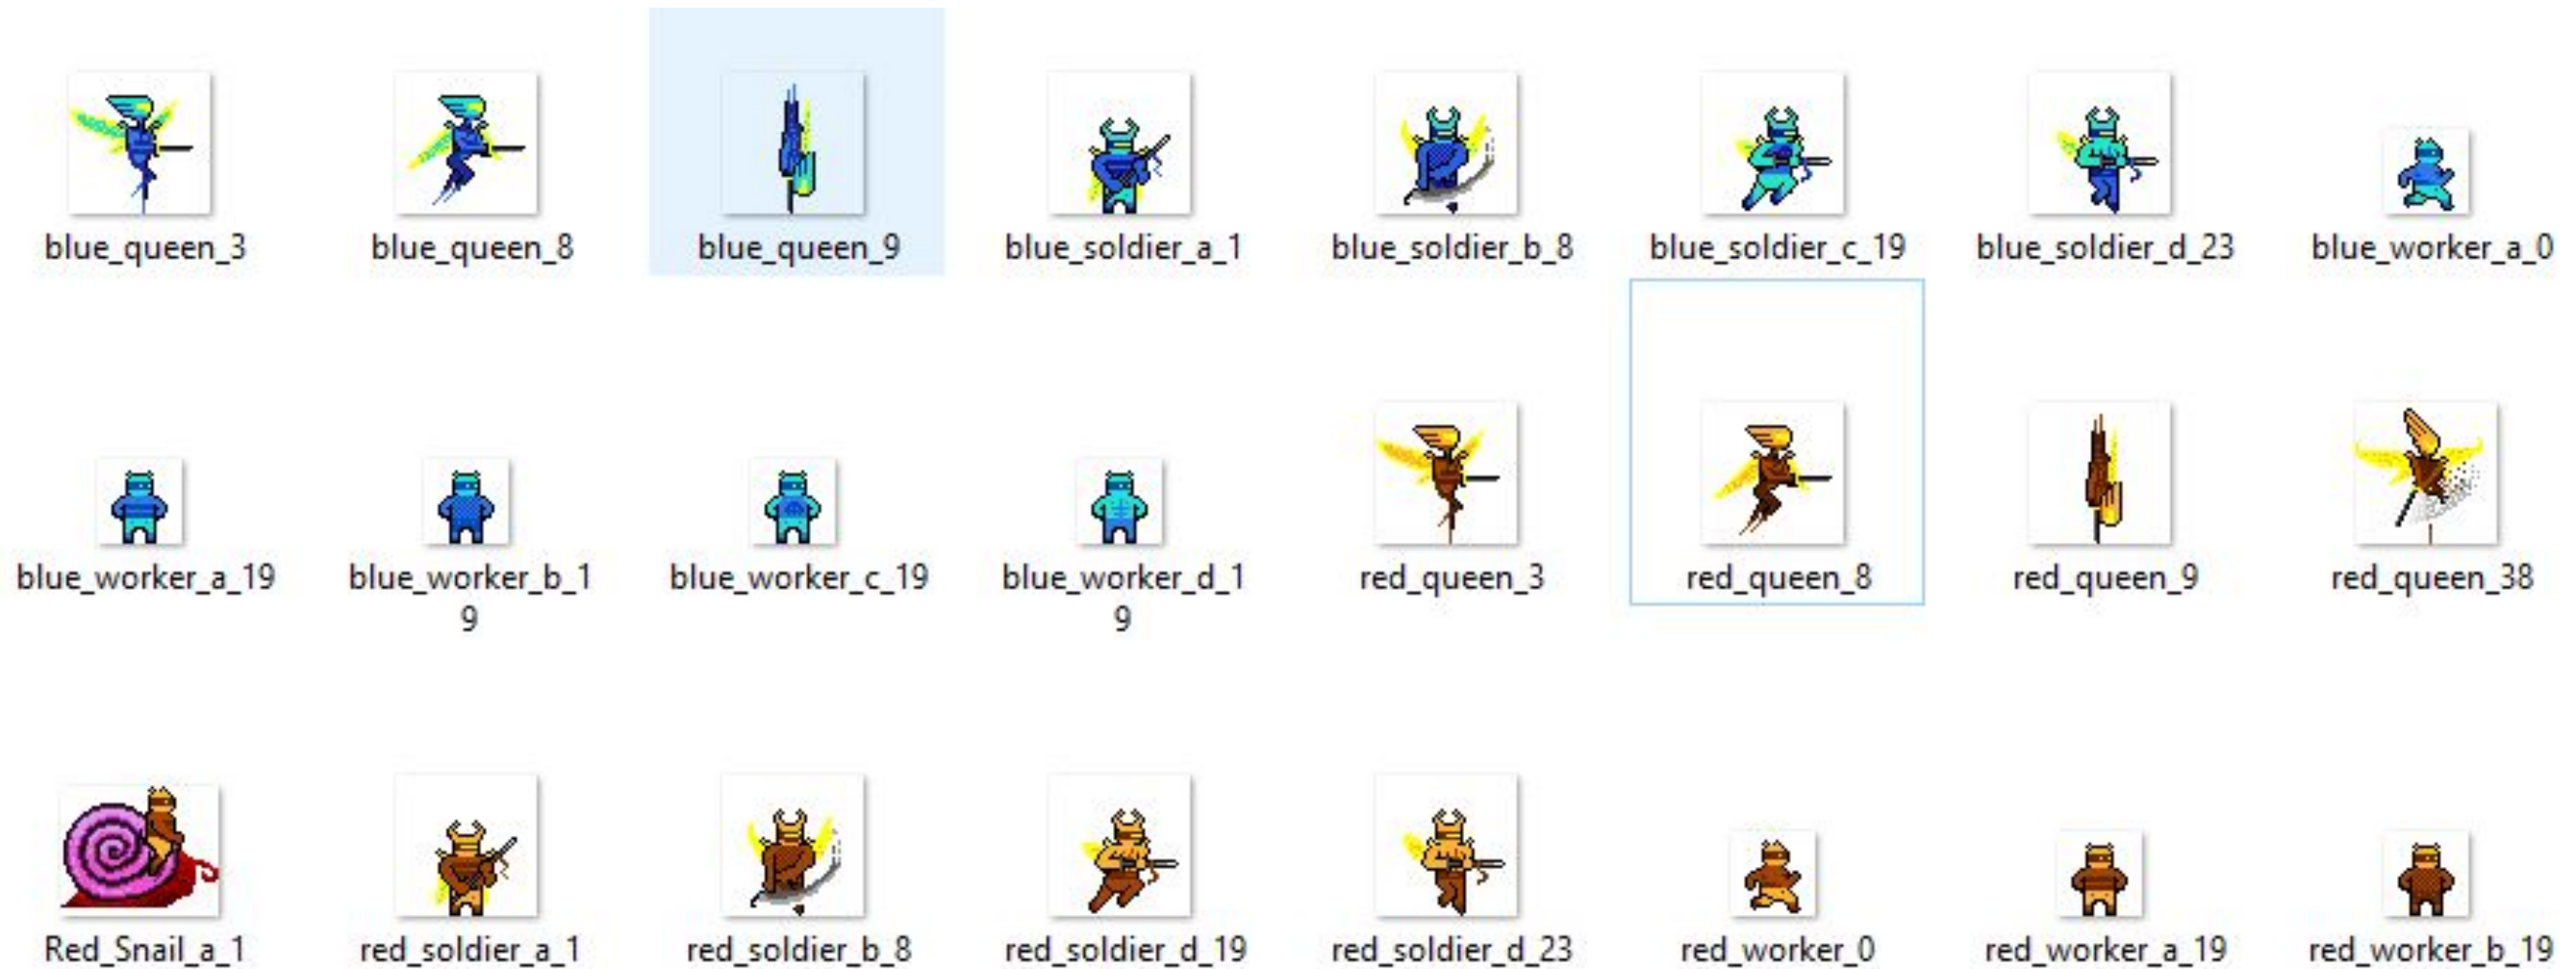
blue_queen_3
blue_queen_8
blue_queen_9
blue_soldier_a_1
blue_soldier_b_8
blue_soldier_c_19
blue_soldier_d_23
blue_worker_a_0
blue_worker_a_19
blue_worker_b_19
blue_worker_c_19
blue_worker_d_19
red_queen_3
red_queen_8
red_queen_9
red_queen_38
Red_Snail_a_1
red_soldier_a_1
red_soldier_b_8
red_soldier_d_19
red_soldier_d_23
red_worker_0
red_worker_a_19
red_worker_b_19